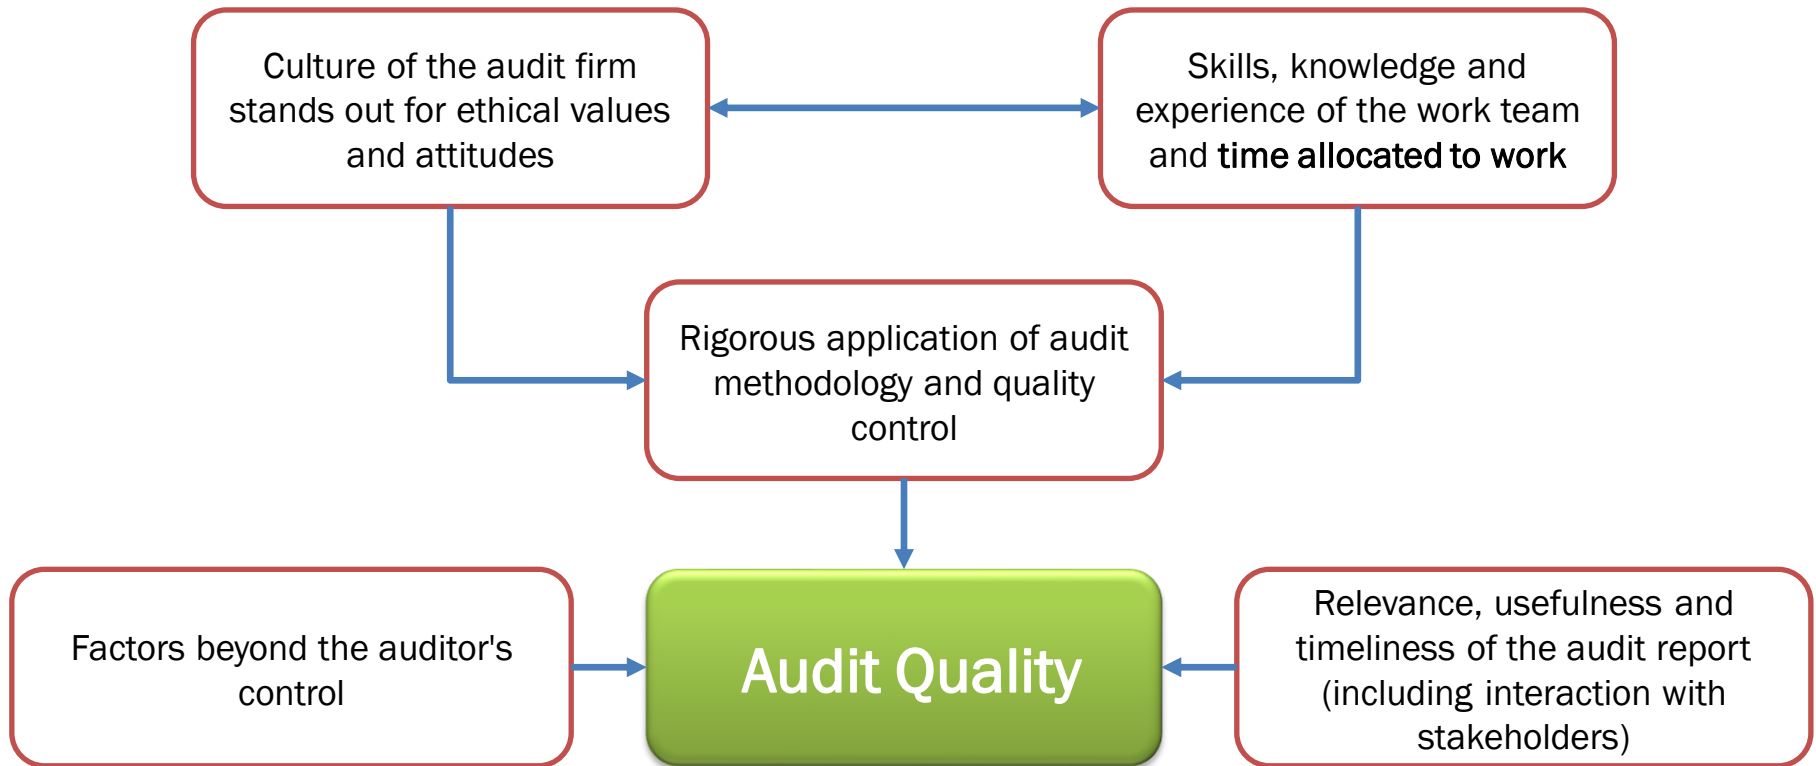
Culture of the audit firm stands out for ethical values and attitudes

Skills, knowledge and experience of the work team and time allocated to work

Rigorous application of audit methodology and quality control

Factors beyond the auditor's control

Audit Quality

Relevance, usefulness and timeliness of the audit report (including interaction with stakeholders)